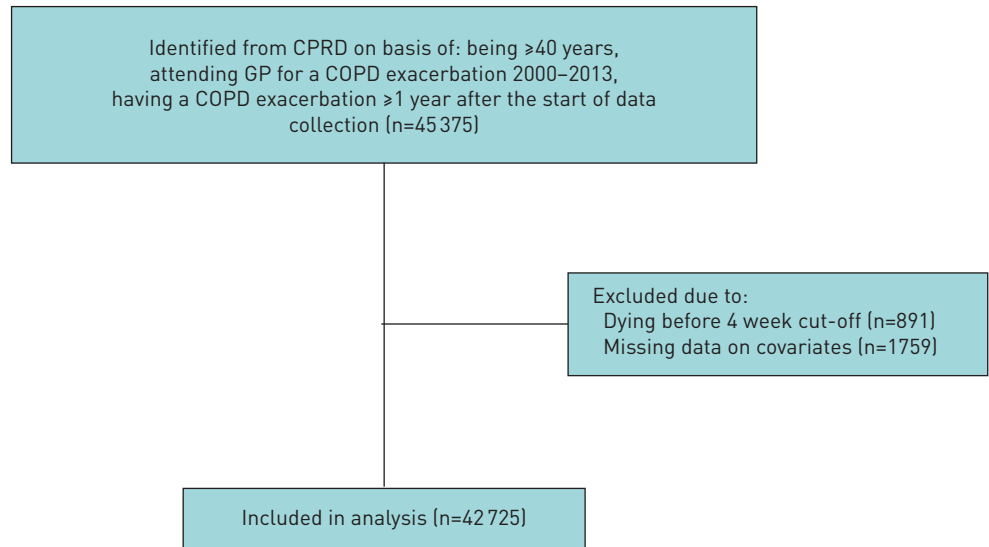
Identified from CPRD on basis of: being ≥40 years, attending GP for a COPD exacerbation 2000–2013, having a COPD exacerbation ≥1 year after the start of data collection (n=45 375)

Excluded due to:
Dying before 4 week cut-off (n=891)
Missing data on covariates (n=1759)

Included in analysis (n=42 725)